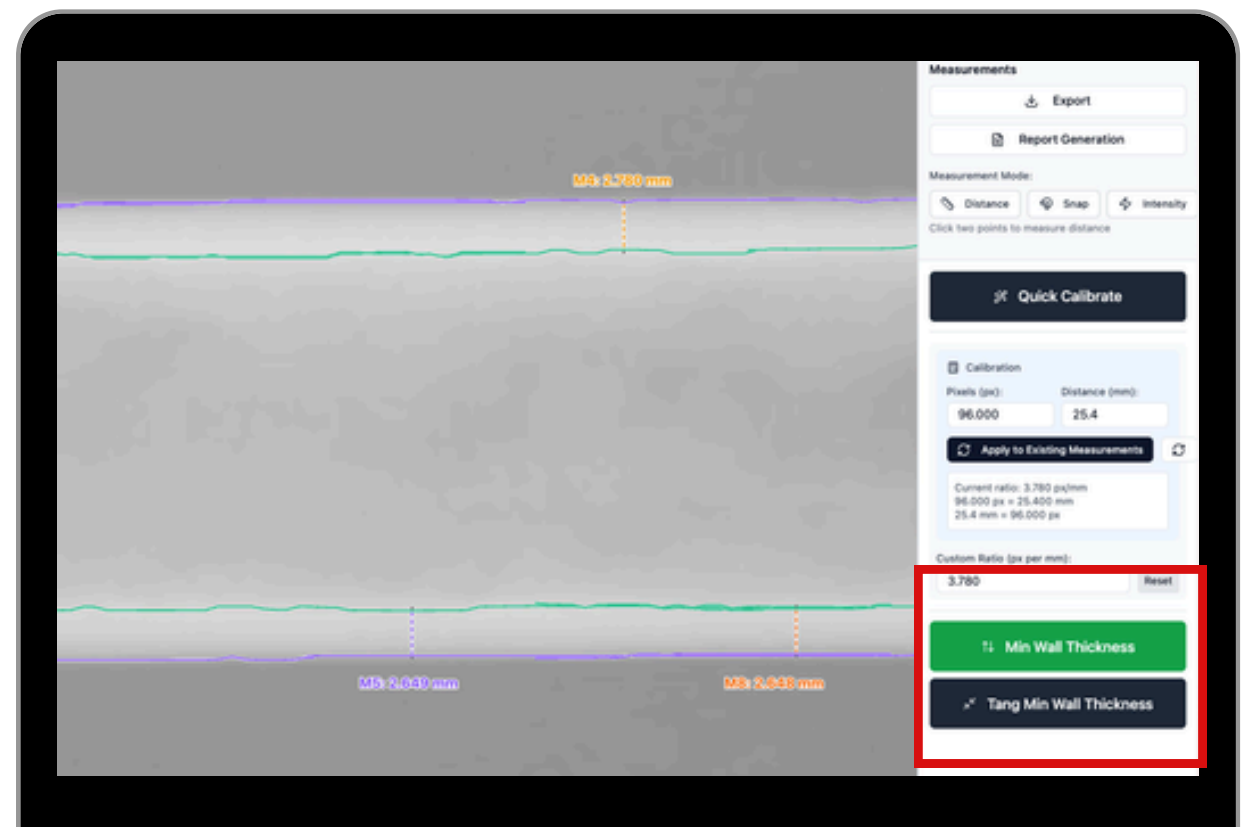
M4: 2.780 mm

M5: 2.649 mm

M8: 2.648 mm

Measurements

Export

Report Generation

Measurement Mode:

Distance

Snap

Intensity

Click two points to measure distance

Quick Calibrate

Calibration

Pixels (px):

96.000

Distance (mm):

25.4

Apply to Existing Measurements

Current ratio: 3.780 px/mm
96.000 px = 25.400 mm
25.4 mm = 96.000 px

Custom Ratio (px per mm):

3.780

Reset

Min Wall Thickness

Tang Min Wall Thickness